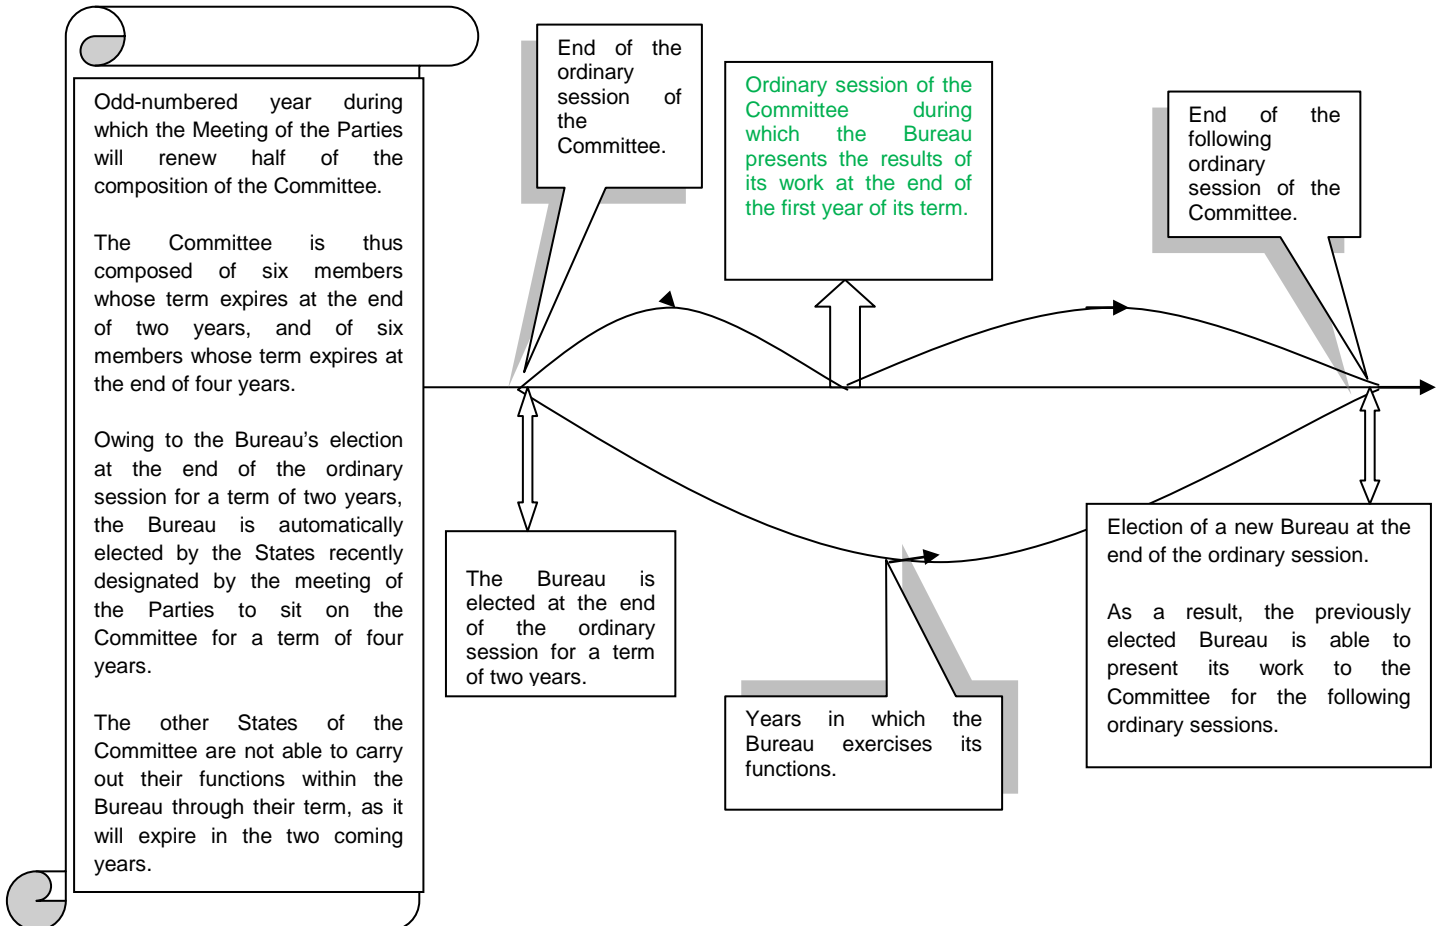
Odd-numbered year during which the Meeting of the Parties will renew half of the composition of the Committee.

The Committee is thus composed of six members whose term expires at the end of two years, and of six members whose term expires at the end of four years.

Owing to the Bureau's election at the end of the ordinary session for a term of two years, the Bureau is automatically elected by the States recently designated by the meeting of the Parties to sit on the Committee for a term of four years.

The other States of the Committee are not able to carry out their functions within the Bureau through their term, as it will expire in the two coming years.

End of the ordinary session of the Committee.

Ordinary session of the Committee during which the Bureau presents the results of its work at the end of the first year of its term.

End of the following ordinary session of the Committee.

The Bureau is elected at the end of the ordinary session for a term of two years.

Years in which the Bureau exercises its functions.

Election of a new Bureau at the end of the ordinary session.

As a result, the previously elected Bureau is able to present its work to the Committee for the following ordinary sessions.